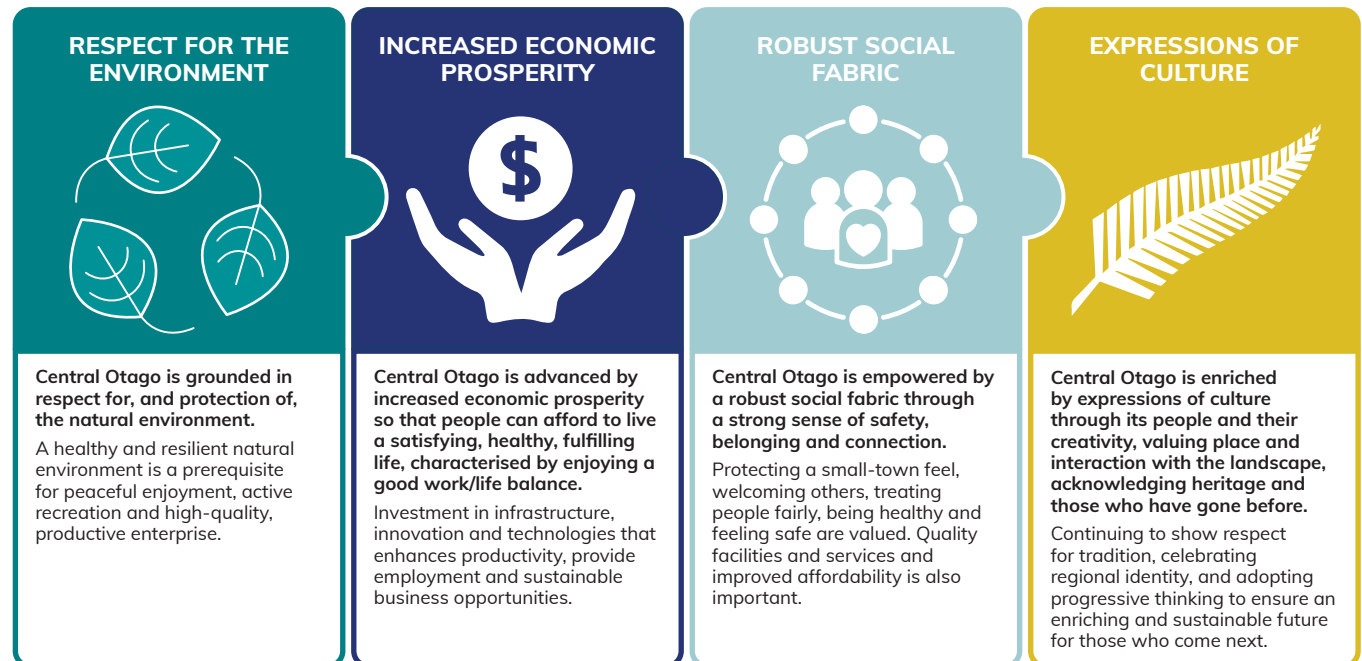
RESPECT FOR THE ENVIRONMENT

Central Otago is grounded in respect for, and protection of, the natural environment.

A healthy and resilient natural environment is a prerequisite for peaceful enjoyment, active recreation and high-quality, productive enterprise.

INCREASED ECONOMIC PROSPERITY

$

Central Otago is advanced by increased economic prosperity so that people can afford to live a satisfying, healthy, fulfilling life, characterised by enjoying a good work/life balance.

Investment in infrastructure, innovation and technologies that enhances productivity, provide employment and sustainable business opportunities.

ROBUST SOCIAL FABRIC

Central Otago is empowered by a robust social fabric through a strong sense of safety, belonging and connection.

Protecting a small-town feel, welcoming others, treating people fairly, being healthy and feeling safe are valued. Quality facilities and services and improved affordability is also important.

EXPRESSIONS OF CULTURE

Central Otago is enriched by expressions of culture through its people and their creativity, valuing place and interaction with the landscape, acknowledging heritage and those who have gone before.

Continuing to show respect for tradition, celebrating regional identity, and adopting progressive thinking to ensure an enriching and sustainable future for those who come next.